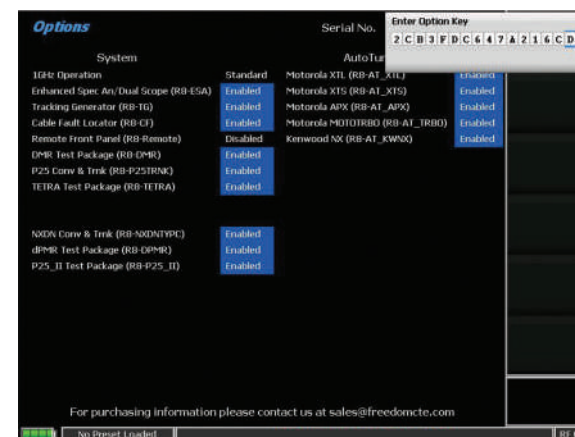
Options

Serial No.

Enter Option Key

2 C B 3 F D C 6 4 7 A 2 1 6 C D

System

1GHz Operation	Standard
Enhanced Spec An/Dual Scope (R8-ESA)	Enabled
Tracking Generator (R8-TG)	Enabled
Cable Fault Locator (R8-CF)	Enabled
Remote Front Panel (R8-Remote)	Disabled
DMR Test Package (R8-DMR)	Enabled
P25 Conv & Trnk (R8-P25TRNK)	Enabled
TETRA Test Package (R8-TETRA)	Enabled

NXDN Conv & Trnk (R8-NXDNTYPC)	Enabled
dPMR Test Package (R8-DPMR)	Enabled
P25_II Test Package (R8-P25_II)	Enabled

AutoTu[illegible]

Motorola XTL (R8-AT_XTL)	Enabled
Motorola XTS (R8-AT_XTS)	Enabled
Motorola APX (R8-AT_APX)	Enabled
Motorola MOTOTRBO (R8-AT_TRBO)	Enabled
Kenwood NX (R8-AT_KWNX)	Enabled

For purchasing information please contact us at sales@freedomcte.com

No Preset Loaded

RF